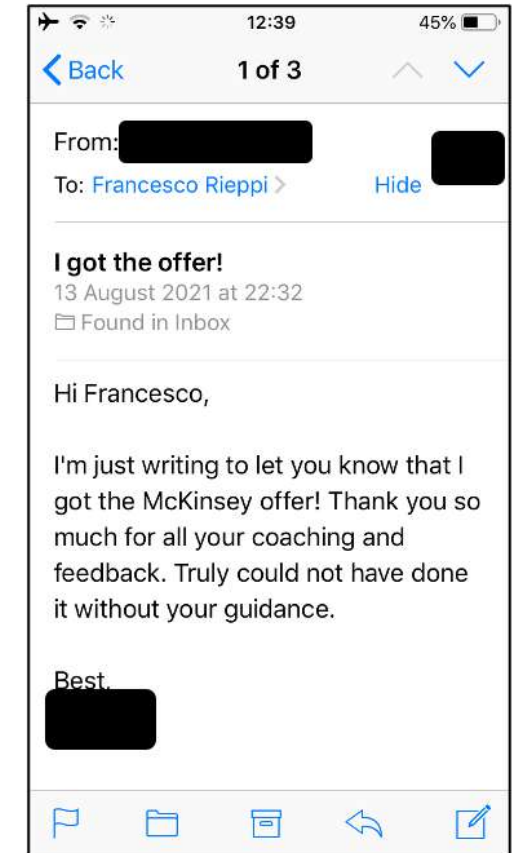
12:39 45%

Back 1 of 3

From:
To: Francesco Rieppi Hide

I got the offer!
13 August 2021 at 22:32
Found in Inbox

Hi Francesco,

I'm just writing to let you know that I got the McKinsey offer! Thank you so much for all your coaching and feedback. Truly could not have done it without your guidance.

Best,